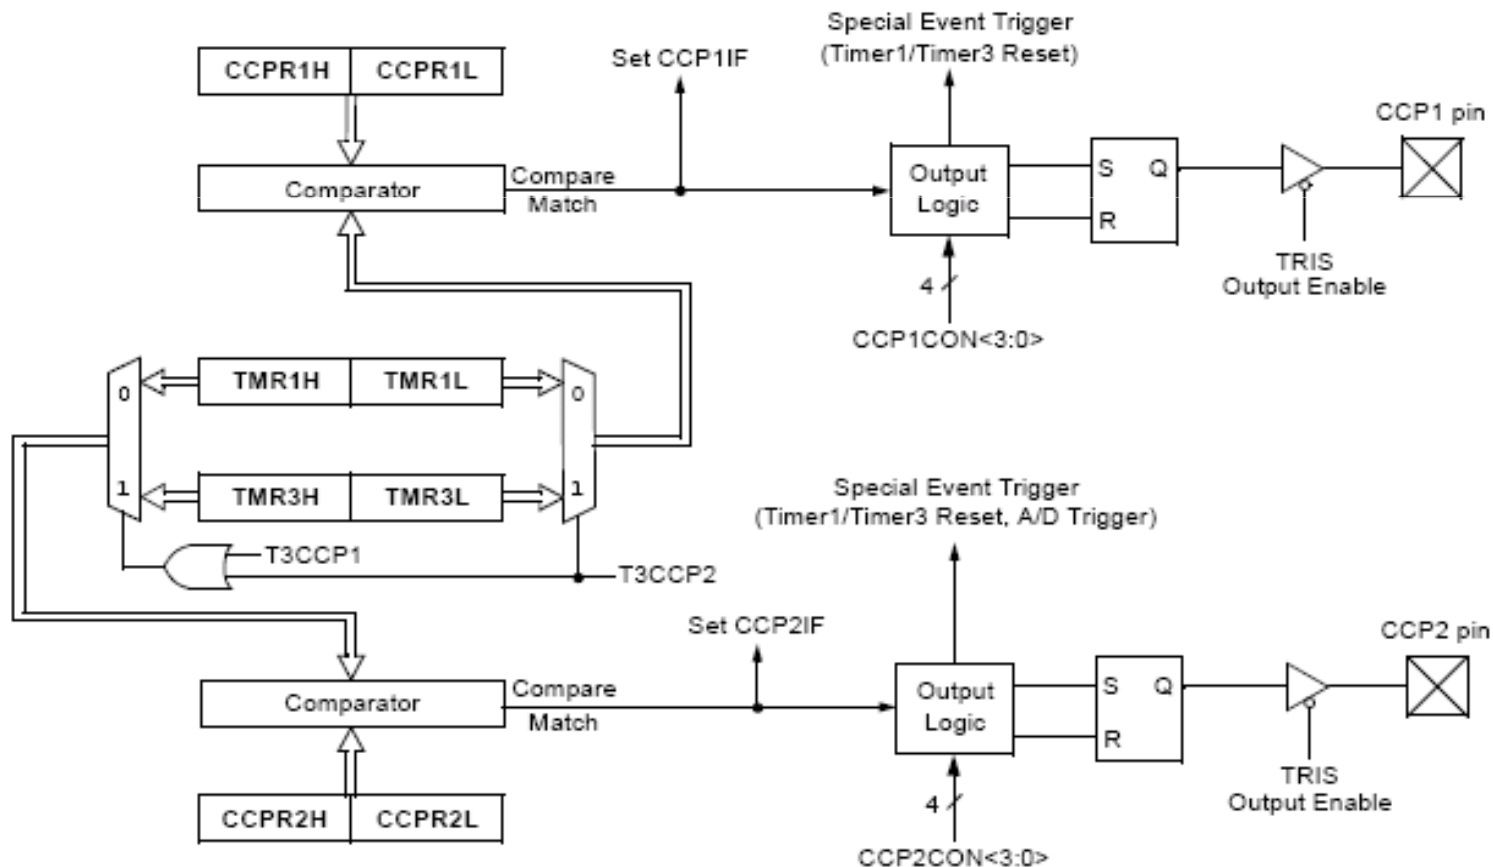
Special Event Trigger
(Timer1/Timer3 Reset)

CCPR1H | CCPR1L

Set CCP1IF

Comparator

Compare Match

Output Logic

S Q
R

CCP1 pin

TRIS Output Enable

4

CCP1CON<3:0>

0
TMR1H | TMR1L
0

1
TMR3H | TMR3L
1

T3CCP1

T3CCP2

Special Event Trigger
(Timer1/Timer3 Reset, A/D Trigger)

Set CCP2IF

CCP2 pin

Comparator

Compare Match

Output Logic

S Q
R

TRIS Output Enable

4

CCPR2H | CCPR2L

CCP2CON<3:0>